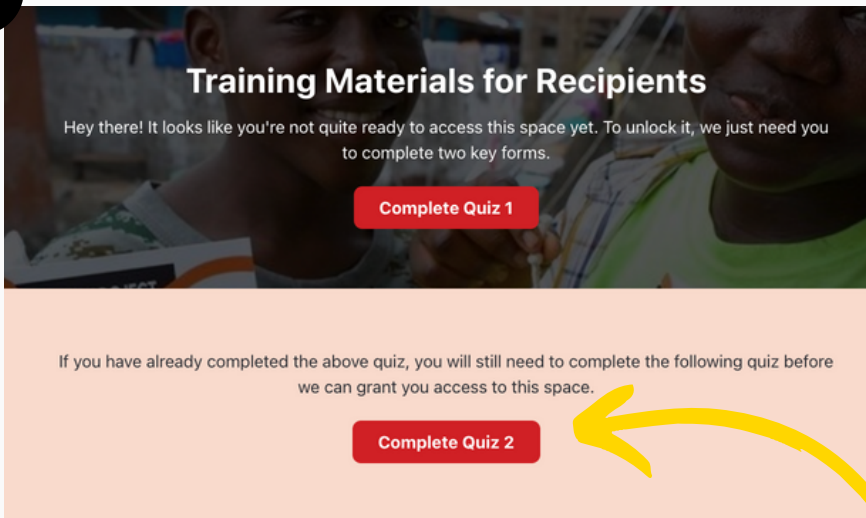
Training Materials for Recipients

Hey there! It looks like you're not quite ready to access this space yet. To unlock it, we just need you to complete two key forms.

Complete Quiz 1

If you have already completed the above quiz, you will still need to complete the following quiz before we can grant you access to this space.

Complete Quiz 2